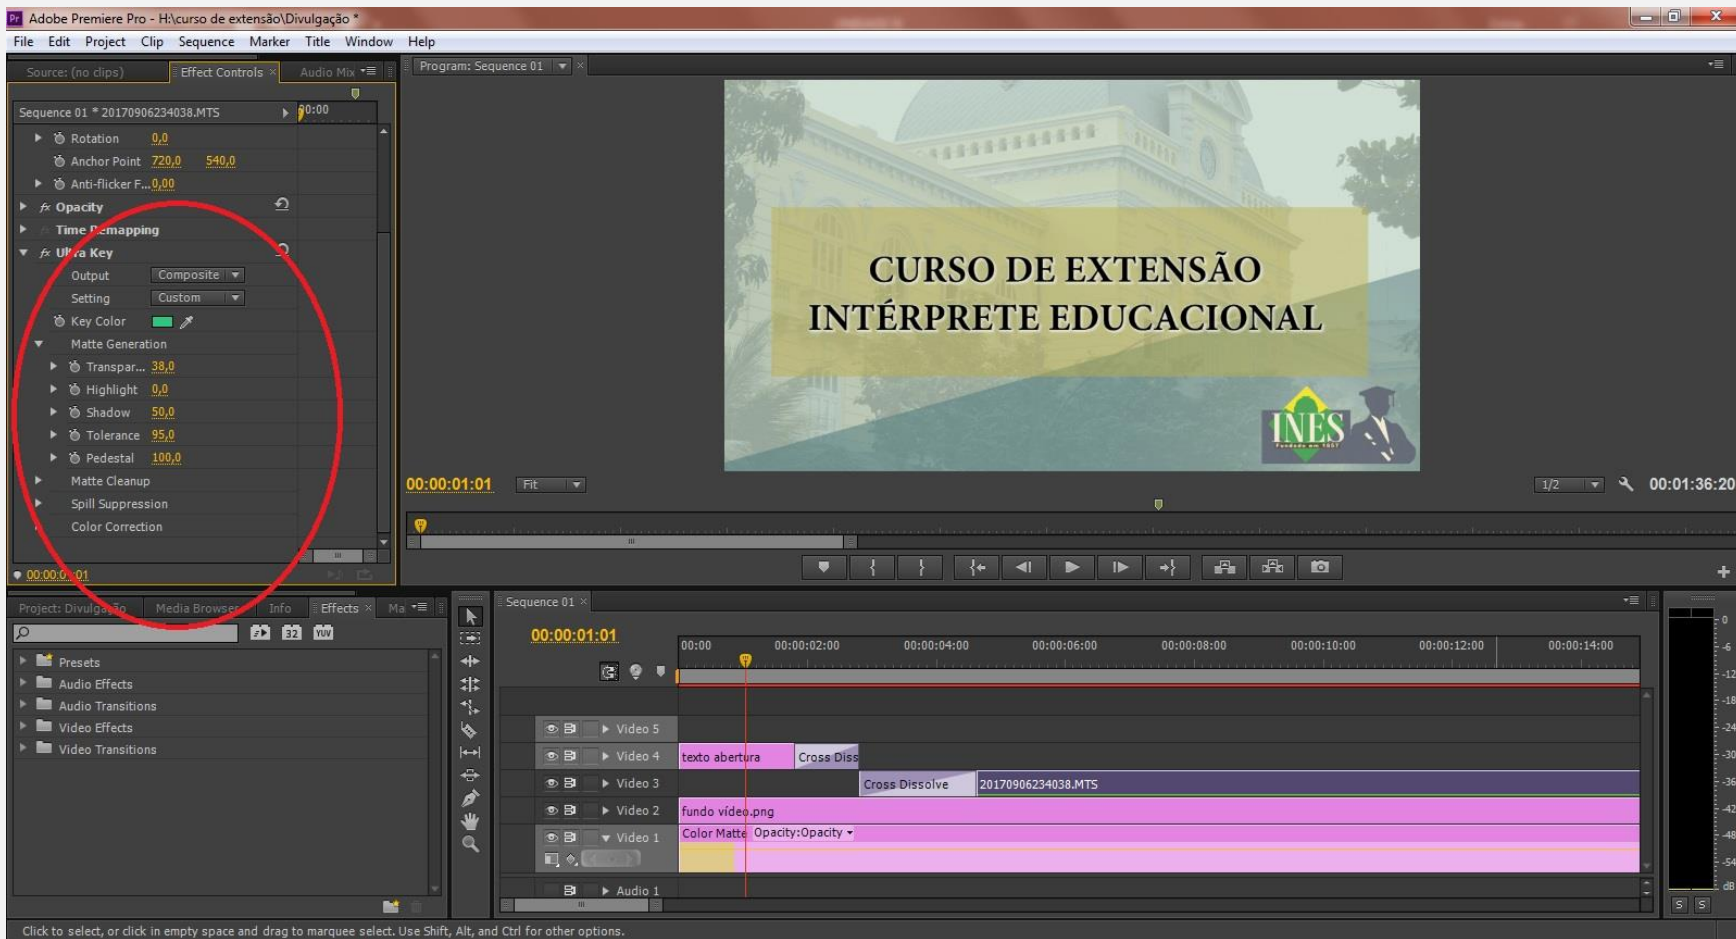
Adobe Premiere Pro - H:\curso de extensão\Divulgação *

File Edit Project Clip Sequence Marker Title Window Help

Source: (no clips) Effect Controls × Audio Mix

Sequence 01 * 20170906234038.MTS

00:00

Rotation 0,0
Anchor Point 720,0 540,0
Anti-flicker F... 0,00
Opacity
Time Remapping
Ultra Key
Output Composite
Setting Custom
Key Color
Matte Generation
Transpar... 38,0
Highlight 0,0
Shadow 50,0
Tolerance 95,0
Pedestal 100,0
Matte Cleanup
Spill Suppression
Color Correction

00:00:01:01

Program: Sequence 01 ×

CURSO DE EXTENSÃO
INTÉRPRETE EDUCACIONAL

INES

00:00:01:01 Fit 1/2 00:01:36:20

Project: Divulgação Media Browser Info Effects × Ma

Presets
Audio Effects
Audio Transitions
Video Effects
Video Transitions

Sequence 01 ×

00:00:01:01

00:00 00:00:02:00 00:00:04:00 00:00:06:00 00:00:08:00 00:00:10:00 00:00:12:00 00:00:14:00

Video 5
Video 4 texto abertura Cross Diss
Video 3 Cross Dissolve 20170906234038.MTS
Video 2 fundo video.png
Video 1 Color Matte Opacity:Opacity
Audio 1

0 -6 -12 -18 -24 -30 -36 -42 -48 -54 dB
S S

Click to select, or click in empty space and drag to marquee select. Use Shift, Alt, and Ctrl for other options.